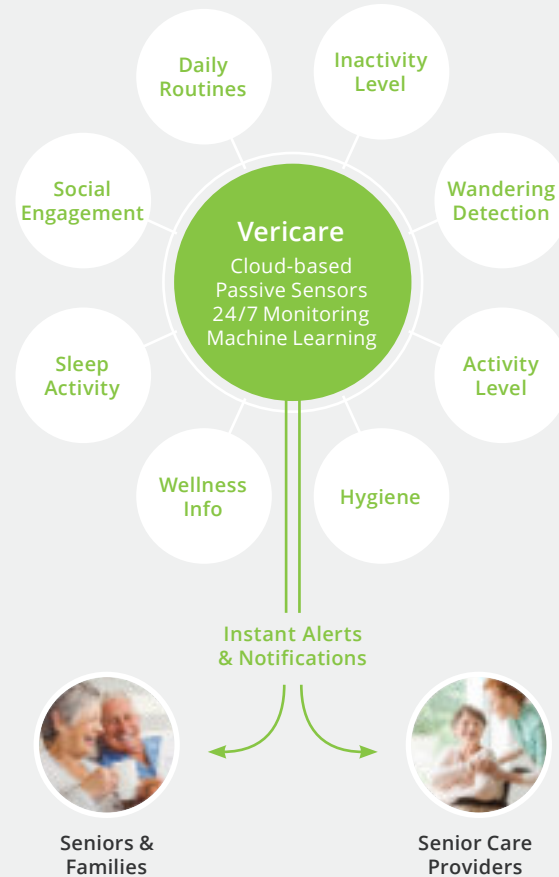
Daily Routines

Inactivity Level

Social Engagement

Wandering Detection

Vericare

Cloud-based Passive Sensors 24/7 Monitoring Machine Learning

Sleep Activity

Activity Level

Wellness Info

Hygiene

Instant Alerts & Notifications

Seniors & Families

Senior Care Providers